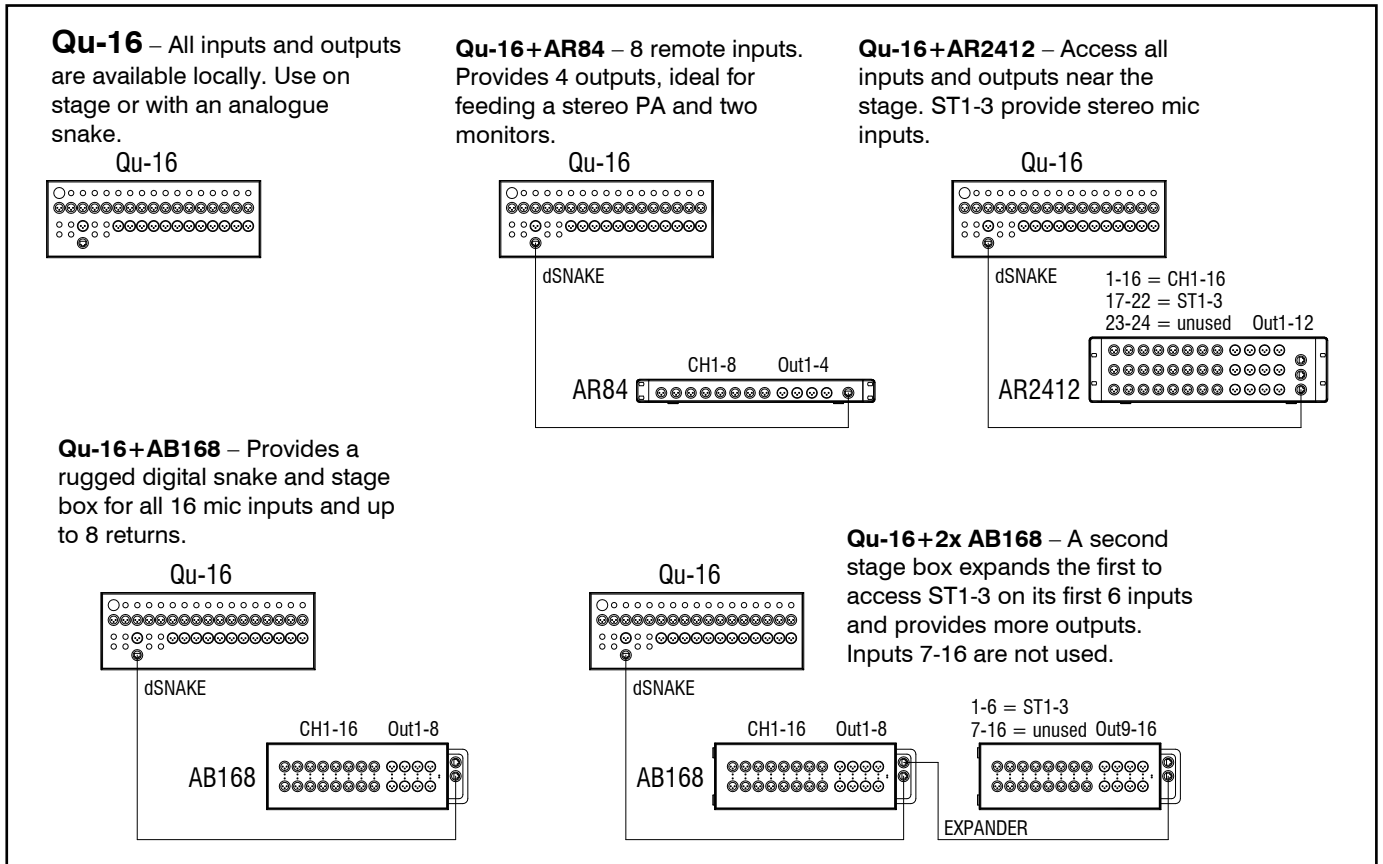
**Qu-16** – All inputs and outputs are available locally. Use on stage or with an analogue snake.

Qu-16

**Qu-16+AR84** – 8 remote inputs. Provides 4 outputs, ideal for feeding a stereo PA and two monitors.

Qu-16

dSNAKE

CH1-8 Out1-4

AR84

**Qu-16+AR2412** – Access all inputs and outputs near the stage. ST1-3 provide stereo mic inputs.

Qu-16

dSNAKE

1-16 = CH1-16
17-22 = ST1-3
23-24 = unused Out1-12

AR2412

**Qu-16+AB168** – Provides a rugged digital snake and stage box for all 16 mic inputs and up to 8 returns.

Qu-16

dSNAKE

CH1-16 Out1-8

AB168

**Qu-16+2x AB168** – A second stage box expands the first to access ST1-3 on its first 6 inputs and provides more outputs. Inputs 7-16 are not used.

Qu-16

dSNAKE

CH1-16 Out1-8

AB168

1-6 = ST1-3
7-16 = unused Out9-16

EXPANDER